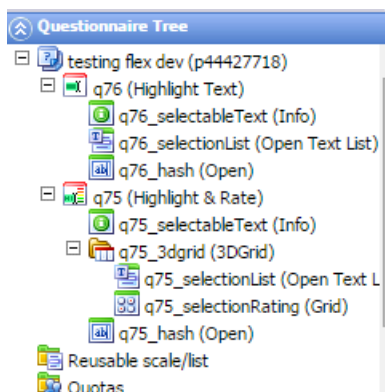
Questionnaire Tree

testing flex dev (p44427718)
q76 (Highlight Text)
q76_selectableText (Info)
q76_selectionList (Open Text List)
q76_hash (Open)
q75 (Highlight & Rate)
q75_selectableText (Info)
q75_3dgrid (3DGrid)
q75_selectionList (Open Text L
q75_selectionRating (Grid)
q75_hash (Open)
Reusable scale/list
Quotas